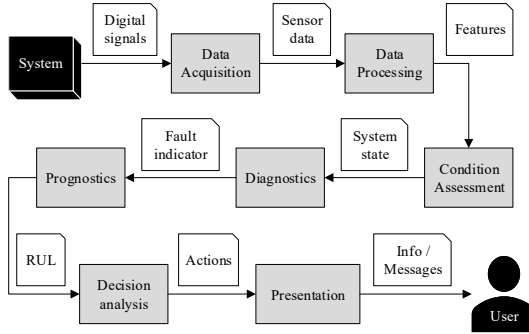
System

Digital signals

Data Acquisition

Sensor data

Data Processing

Features

Condition Assessment

System state

Diagnostics

Fault indicator

Prognostics

RUL

Decision analysis

Actions

Presentation

Info / Messages

User